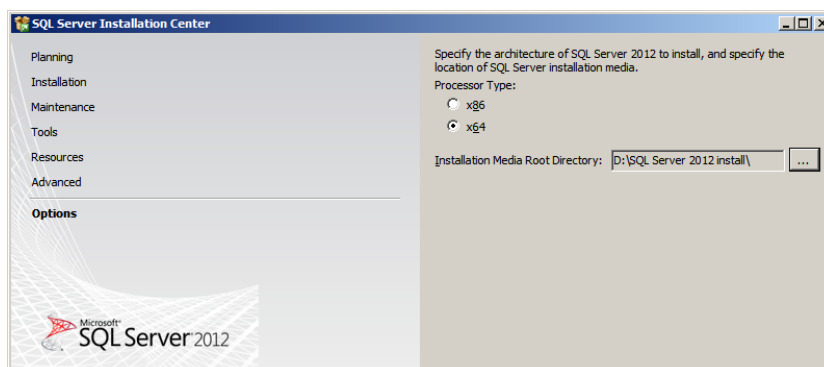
SQL Server Installation Center

Planning
Installation
Maintenance
Tools
Resources
Advanced
Options

Microsoft® SQL Server 2012

Specify the architecture of SQL Server 2012 to install, and specify the location of SQL Server installation media.

Processor Type:
x86
x64

Installation Media Root Directory: D:\SQL Server 2012 install\ ...